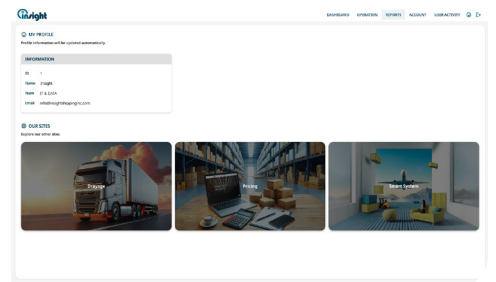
insight

DASHBOARD OPERATION REPORTS ACCOUNT USER ACTIVITY

MY PROFILE

Profile information will be updated automatically.

INFORMATION

| | |
|---|---|
| ID | 1 |
| Name | insight |
| Team | IT & DATA |
| Email | info@insightshippinginc.com |

OUR SITES

Explore our other sites

Drayage

Pricing

Smart System